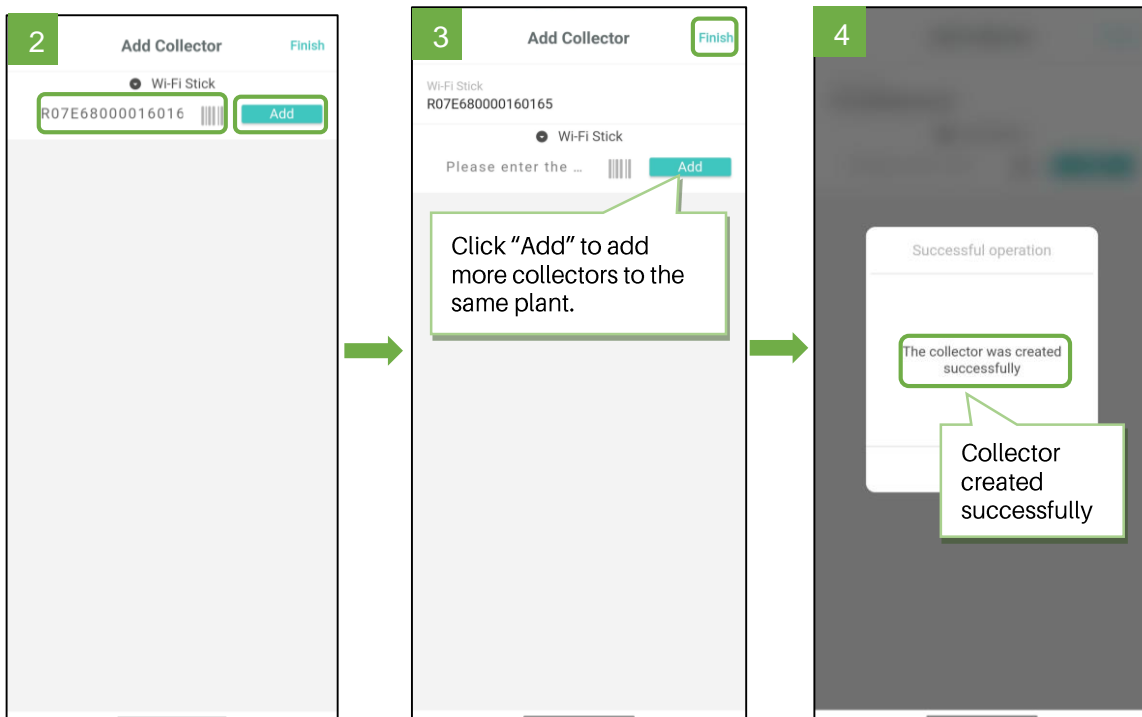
2

Add Collector

Finish

Wi-Fi Stick

R07E68000016016

Add

3

Add Collector

Finish

Wi-Fi Stick

R07E680000160165

Wi-Fi Stick

Please enter the ...

Add

Click “Add” to add more collectors to the same plant.

4

Successful operation

The collector was created successfully

Collector created successfully